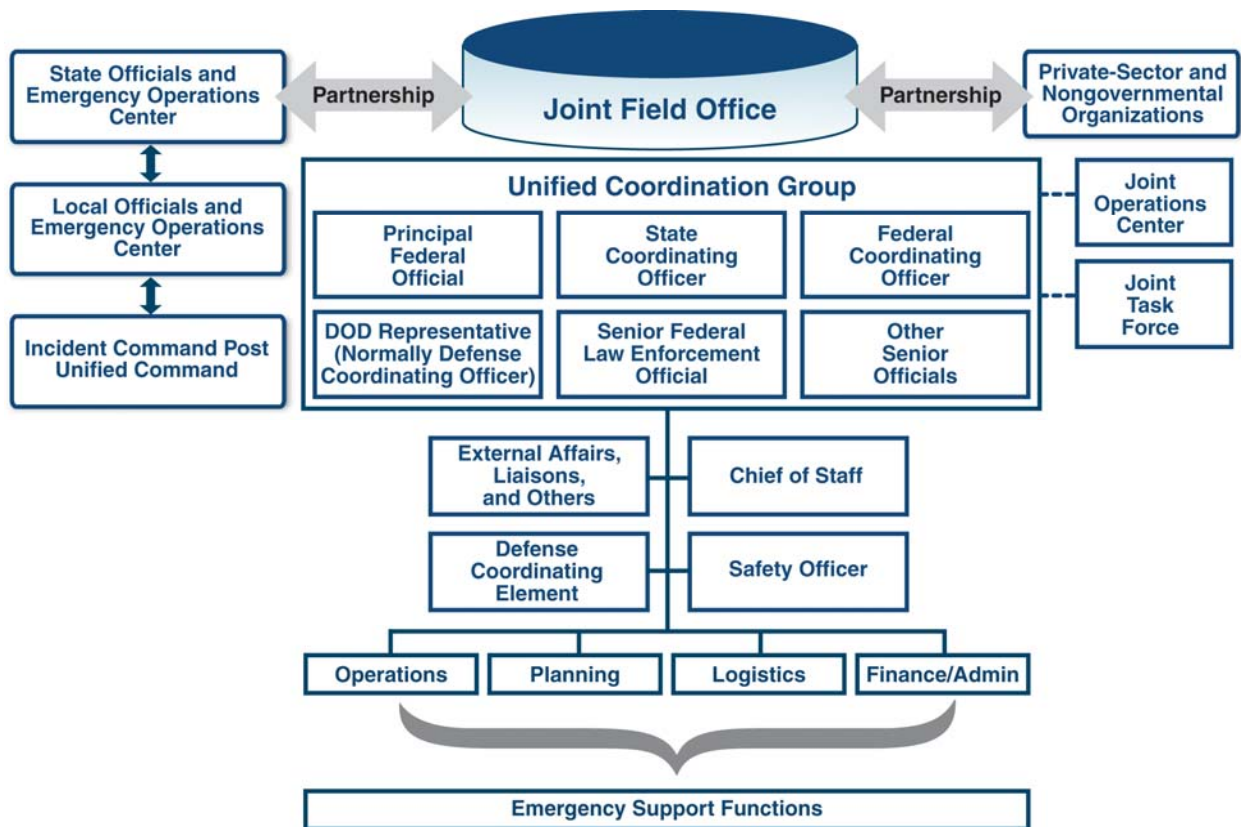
State Officials and Emergency Operations Center

Partnership

Joint Field Office

Partnership

Private-Sector and Nongovernmental Organizations

Local Officials and Emergency Operations Center

Incident Command Post Unified Command

Unified Coordination Group

Principal Federal Official

State Coordinating Officer

Federal Coordinating Officer

DOD Representative (Normally Defense Coordinating Officer)

Senior Federal Law Enforcement Official

Other Senior Officials

Joint Operations Center

Joint Task Force

External Affairs, Liaisons, and Others

Chief of Staff

Defense Coordinating Element

Safety Officer

Operations

Planning

Logistics

Finance/Admin

Emergency Support Functions